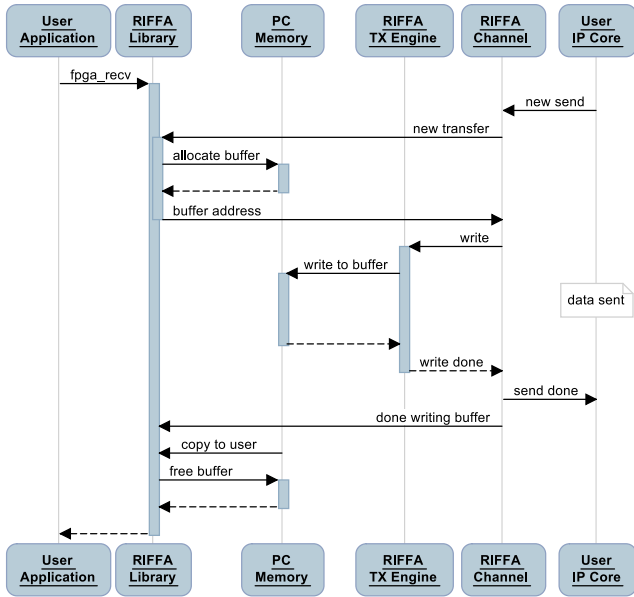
User Application
RIFFA Library
PC Memory
RIFFA TX Engine
RIFFA Channel
User IP Core

fpga_recv
new send
new transfer
allocate buffer
buffer address
write
write to buffer
data sent
write done
send done
done writing buffer
copy to user
free buffer

User Application
RIFFA Library
PC Memory
RIFFA TX Engine
RIFFA Channel
User IP Core